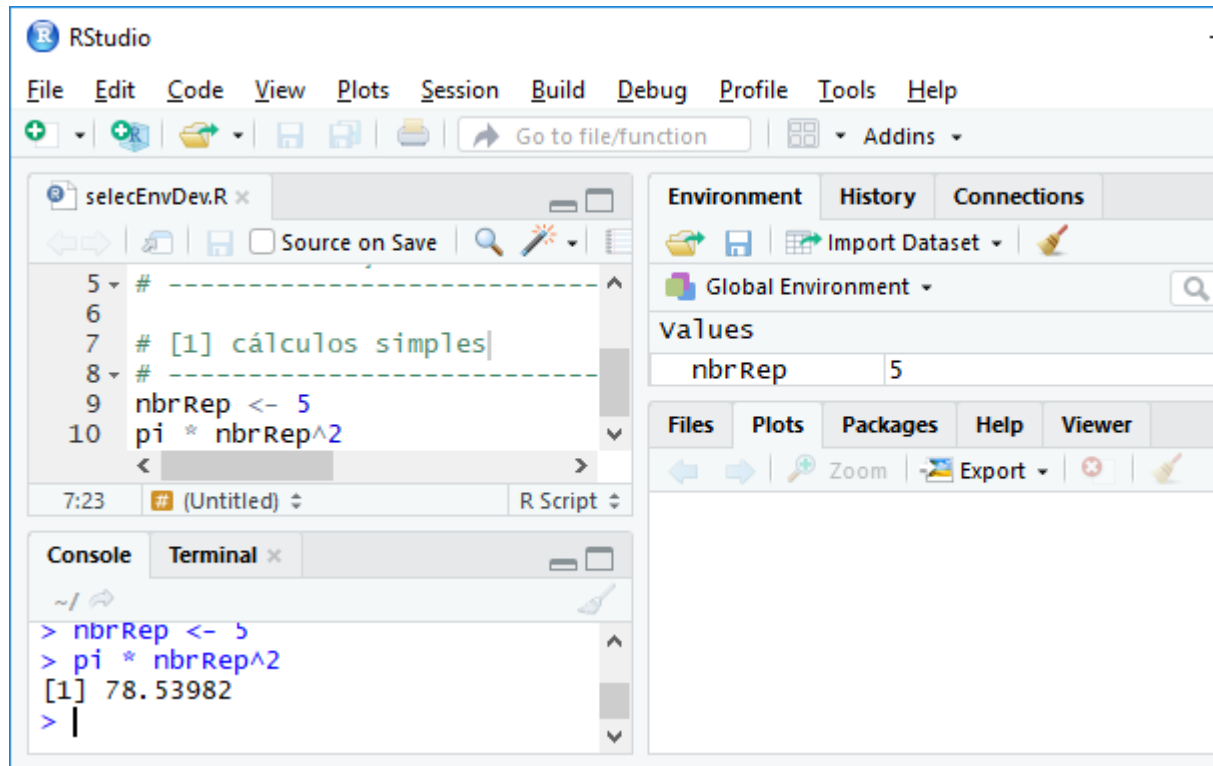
RStudio

File Edit Code View Plots Session Build Debug Profile Tools Help

Go to file/function Addins

selecEnvDev.R

Source on Save

5 # ----------------------------
6
7 # [1] cálculos simples
8 # ----------------------------
9 nbrRep <- 5
10 pi * nbrRep^2

7:23 (Untitled) R Script

Console Terminal

~/

> nbrRep <- 5
> pi * nbrRep^2
[1] 78.53982
>

Environment History Connections

Import Dataset

Global Environment

Values

| nbrRep | 5 |
|---|---|

Files Plots Packages Help Viewer

Zoom Export